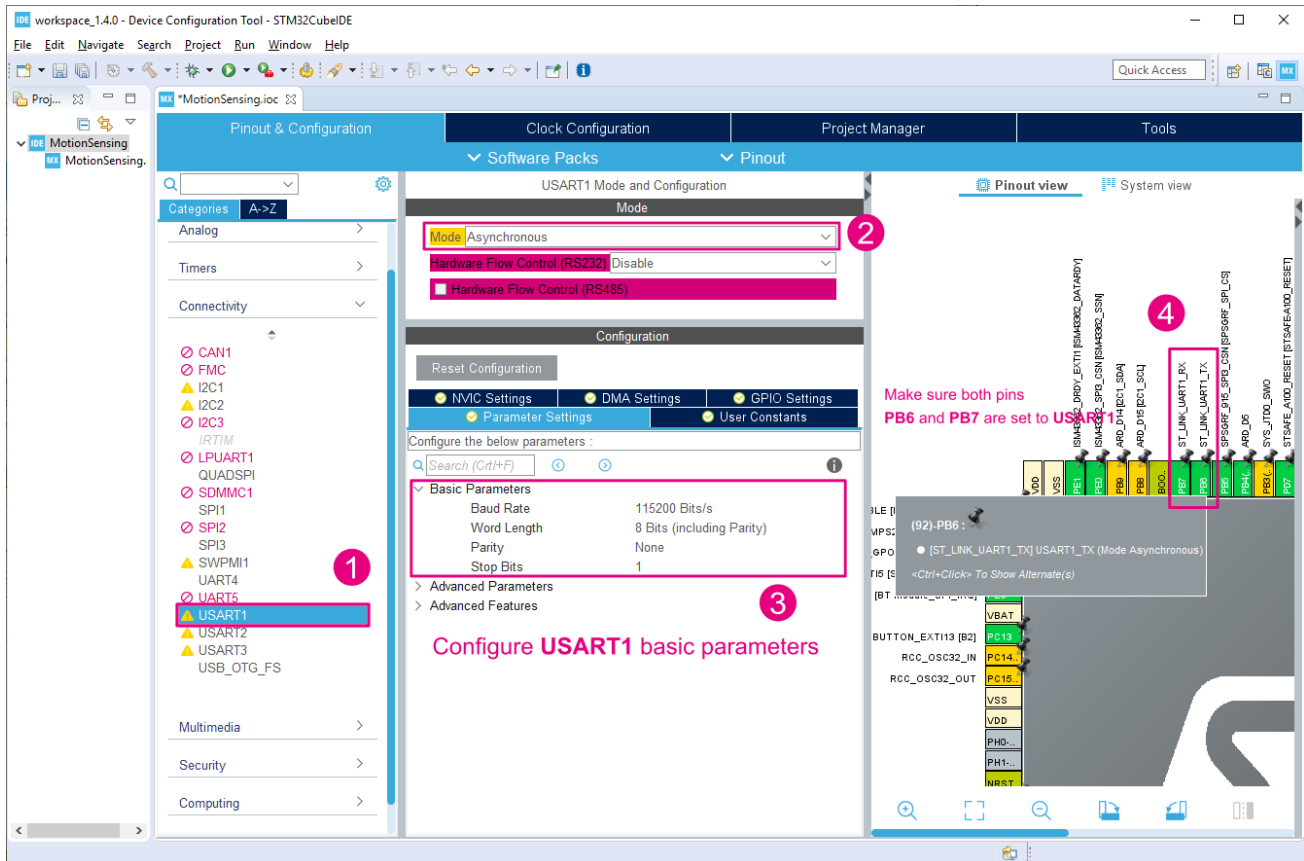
workspace_1.4.0 - Device Configuration Tool - STM32CubeIDE

File Edit Navigate Search Project Run Window Help

Quick Access

Proj... MotionSensing MotionSensing.

*MotionSensing.ioc

Pinout & Configuration | Clock Configuration | Project Manager | Tools

Software Packs | Pinout

Categories | A->Z

Analog
Timers
Connectivity

CAN1
FMC
I2C1
I2C2
I2C3
IRTIM
LPUART1
QUADSPI
SDMMC1
SPI1
SPI2
SPI3
SWPMI1
UART4
UART5
USART1
USART2
USART3
USB_OTG_FS

1

Multimedia
Security
Computing

USART1 Mode and Configuration

Mode

Mode Asynchronous

2

Hardware Flow Control (RS232) Disable

Hardware Flow Control (RS485)

Configuration

Reset Configuration

NVIC Settings | DMA Settings | GPIO Settings
Parameter Settings | User Constants

Configure the below parameters :

Search (Crtl+F)

Basic Parameters
Baud Rate 115200 Bits/s
Word Length 8 Bits (including Parity)
Parity None
Stop Bits 1

Advanced Parameters
Advanced Features

3

Configure **USART1** basic parameters

Pinout view | System view

4

Make sure both pins **PB6** and **PB7** are set to **USART1**

ISM43362_DRDY_EXTI1 [ISM43362_DATARDY]
ISM43362_SPI3_CSN [ISM43362_SSN]
ARD_D14 [I2C1_SDA]
ARD_D15 [I2C1_SCL]
ST_LINK_UART1_RX
ST_LINK_UART1_TX
SPSGRF_915_SPI3_CSN [SPSGRF_SPI_CS]
ARD_D5
SYS_JTDO_SWO
STSAFE_A100_RESET [STSAFE-A100_RESET]

VDD VSS PE1 PE0 PB9 PB8 BOO.. PB7 PB6 PB5 PB4(.. PB3(.. PD7

(92)-PB6 :
[ST_LINK_UART1_TX] USART1_TX (Mode Asynchronous)
<Ctrl+Click> To Show Alternate(s)

VBAT
BUTTON_EXTI13 [B2] PC13
RCC_OSC32_IN PC14..
RCC_OSC32_OUT PC15..
VSS
VDD
PH0-..
PH1-..
NRST